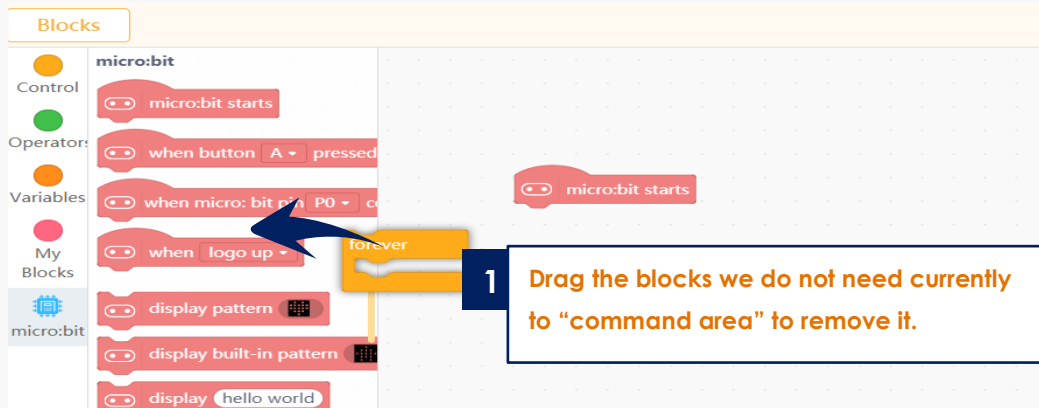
Blocks

Control
Operators
Variables
My Blocks
micro:bit

micro:bit
micro:bit starts
when button A pressed
when micro: bit pin P0 c
when logo up
display pattern
display built-in pattern
display hello world

forever

micro:bit starts

1 Drag the blocks we do not need currently to “command area” to remove it.